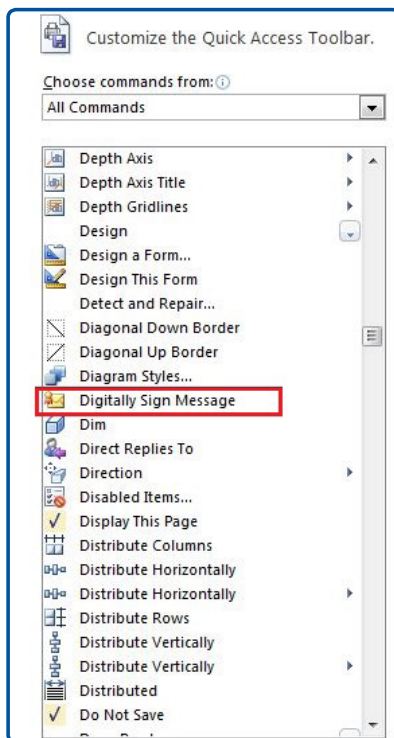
Customize the Quick Access Toolbar.

Choose commands from:

All Commands

Depth Axis
Depth Axis Title
Depth Gridlines
Design
Design a Form...
Design This Form
Detect and Repair...
Diagonal Down Border
Diagonal Up Border
Diagram Styles...
Digitally Sign Message
Dim
Direct Replies To
Direction
Disabled Items...
Display This Page
Distribute Columns
Distribute Horizontally
Distribute Horizontally
Distribute Rows
Distribute Vertically
Distribute Vertically
Distributed
Do Not Save
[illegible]